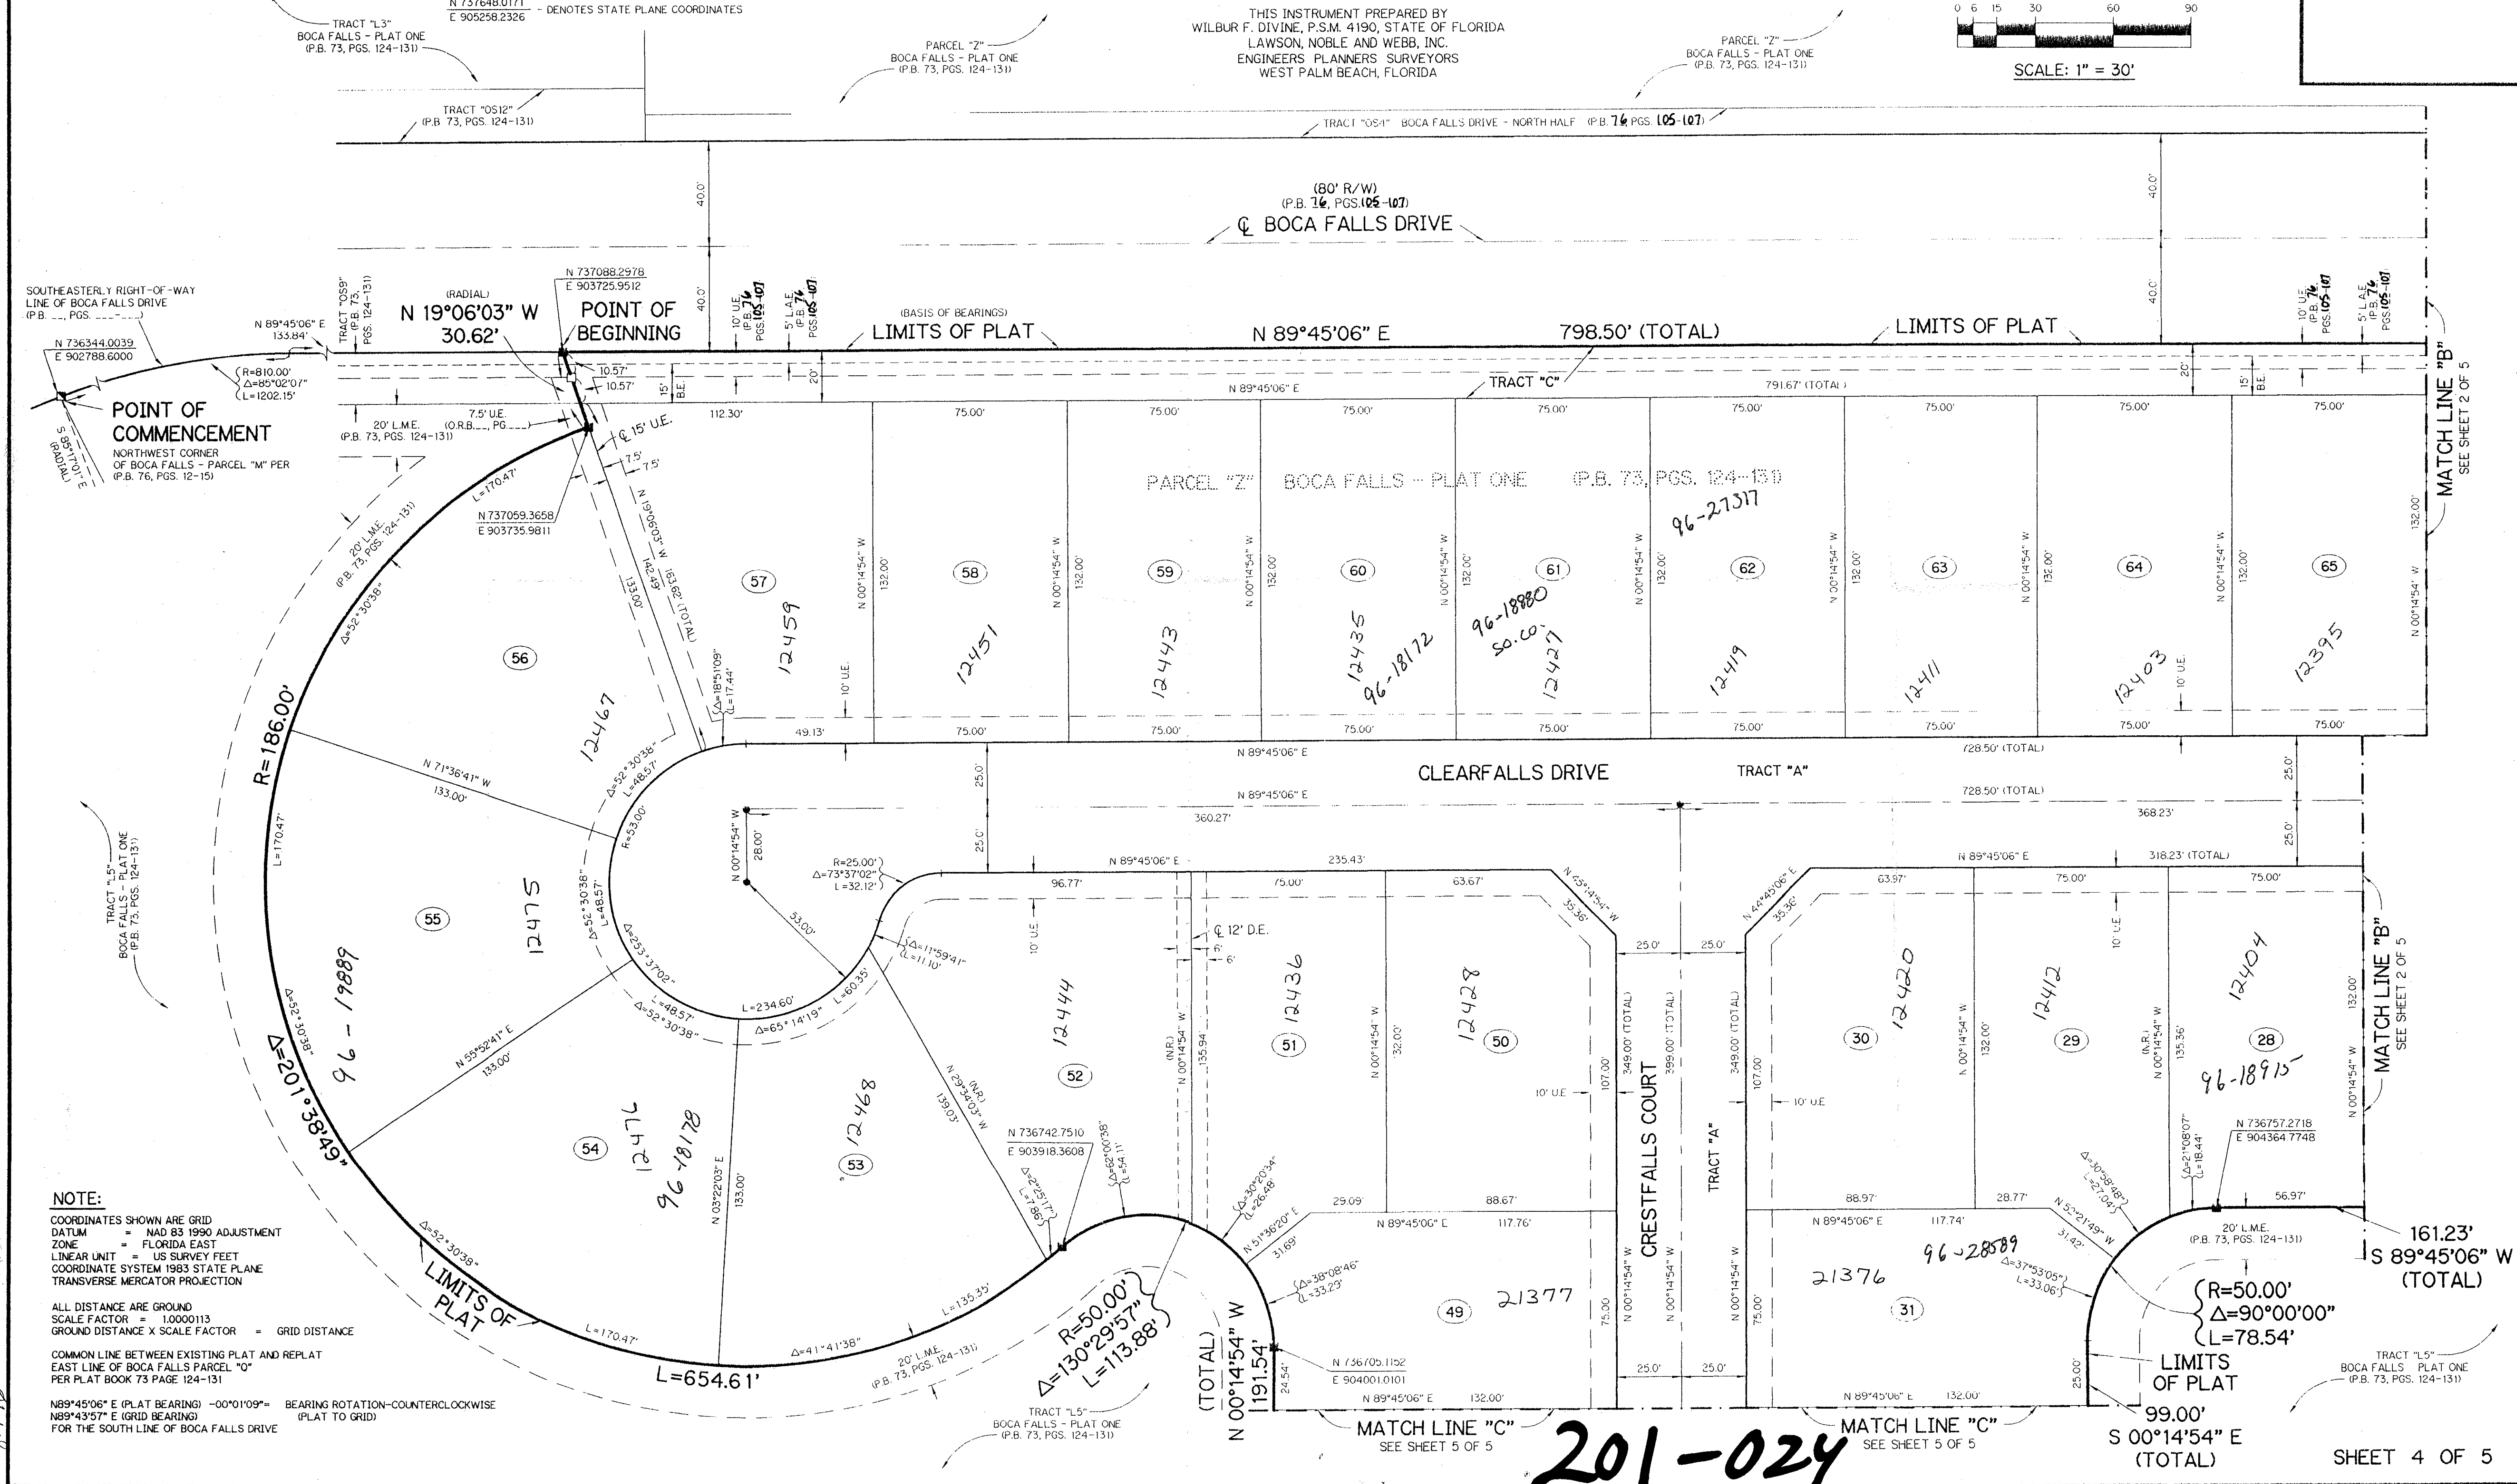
N 737648.0171
E 905258.2326 - DENOTES STATE PLANE COORDINATES

THIS INSTRUMENT PREPARED BY
WILBUR F. DIVINE, P.S.M. 4190, STATE OF FLORIDA
LAWSON, NOBLE AND WEBB, INC.
ENGINEERS PLANNERS SURVEYORS
WEST PALM BEACH, FLORIDA

0 6 15 30 60 90
SCALE: 1" = 30'

TRACT "L3"
BOCA FALLS - PLAT ONE
(P.B. 73, PGS. 124-131)

PARCEL "Z"
BOCA FALLS - PLAT ONE
(P.B. 73, PGS. 124-131)

PARCEL "Z"
BOCA FALLS - PLAT ONE
(P.B. 73, PGS. 124-131)

TRACT "OS12"
(P.B. 73, PGS. 124-131)

TRACT "OS4" BOCA FALLS DRIVE - NORTH HALF (P.B. 76 PGS. 105-107)

40.0'
40.0'
(80' R/W)
(P.B. 76, PGS. 105-107)
℄ BOCA FALLS DRIVE
40.0'
40.0'

SOUTHEASTERLY RIGHT-OF-WAY LINE OF BOCA FALLS DRIVE (P.B. __, PGS. ___-___)
N 89°45'06" E 133.84'
N 736344.0039
E 902788.6000
TRACT "OS9" (P.B. 73, PGS. 124-131)
(RADIAL)
N 19°06'03" W
30.62'
N 737088.2978
E 903725.9512
POINT OF BEGINNING
10' U.E. (P.B. 76 PGS. 105-107)
5' L.A.E. (P.B. 76 PGS. 105-107)
(BASIS OF BEARINGS)
LIMITS OF PLAT
N 89°45'06" E
798.50' (TOTAL)
LIMITS OF PLAT
10' U.E. (P.B. 76 PGS. 105-107)
5' L.A.E. (P.B. 76 PGS. 105-107)
R=810.00'
Δ=85°02'07"
L=1202.15'
10.57'
10.57'
15' B.E.
20'
N 89°45'06" E
TRACT "C"
791.67' (TOTAL)
20'
15' B.E.
MATCH LINE "B"
SEE SHEET 2 OF 5
POINT OF COMMENCEMENT
NORTHWEST CORNER OF BOCA FALLS - PARCEL "M" PER (P.B. 76, PGS. 12-15)
S 85°17'01" E (RADIAL)
20' L.M.E. (P.B. 73, PGS. 124-131)
7.5' U.E. (O.R.B.___, PG.___)
℄ 15' U.E.
7.5'
7.5'
112.30'
75.00'
75.00'
75.00'
75.00'
75.00'
75.00'
75.00'
75.00'
N 737059.3658
E 903735.9811
L=170.47'
20' L.M.E. (P.B. 73, PGS. 124-131)
Δ=52°30'38"
PARCEL "Z" BOCA FALLS - PLAT ONE (P.B. 73, PGS. 124-131)
96-27317
N 19°06'03" W 142.49'
133.00'
161.28' (TOTAL)
57
58
59
60
61
62
63
64
65
N 00°14'54" W
132.00'
12459
12451
12443
12435
96-18172
96-18880
50.00
12427
12419
12411
12403
12395
56
12467
10' U.E.
10' U.E.
Δ=18°51'09"
L=17.44'
49.13'
75.00'
75.00'
75.00'
75.00'
75.00'
75.00'
75.00'
75.00'
R=186.00'
N 71°36'41" W
133.00'
Δ=52°30'38"
L=48.57'
R=53.00'
N 89°45'06" E
728.50' (TOTAL)
25.0'
CLEARFALLS DRIVE
TRACT "A"
25.0'
N 00°14'54" W
28.00'
N 89°45'06" E
360.27'
728.50' (TOTAL)
368.23'
25.0'
25.0'
TRACT "L5"
BOCA FALLS - PLAT ONE
(P.B. 73, PGS. 124-131)
L=170.47'
R=25.00'
Δ=73°37'02"
L=32.12'
N 89°45'06" E
235.43'
96.77'
75.00'
63.67'
N 45°14'54" W
35.36'
N 89°45'06" E
318.23' (TOTAL)
N 44°45'06" E
35.36'
63.97'
75.00'
75.00'
55
12475
Δ=52°30'38"
L=48.57'
53.00'
Δ=11°59'41"
L=11.10'
10' U.E.
℄ 12' D.E.
6'
6'
12436
12428
25.0'
25.0'
12420
12412
12404
10' U.E.
Δ=253°37'02"
L=48.57'
Δ=52°30'38"
L=234.60'
Δ=65°14'19"
L=60.35'
12444
51
50
30
29
28
96-19889
Δ=52°30'38"
Δ=201°38'49"
N 55°52'41" E
133.00'
52
(N.R.)
N 00°14'54" W
135.94'
N 00°14'54" W
132.00'
10' U.E.
107.00'
349.00' (TOTAL)
399.00' (TOTAL)
349.00' (TOTAL)
107.00'
10' U.E.
CRESTFALLS COURT
TRACT "A"
N 00°14'54" W
132.00'
(N.R.)
N 00°14'54" W
135.36'
96-18915
132.00'
MATCH LINE "B"
SEE SHEET 2 OF 5
N 00°14'54" W
(N.R.)
N 29°34'03" W
139.03'
12468
53
54
12476
96-18178
N 03°22'03" E
133.00'
N 736742.7510
E 903918.3608
Δ=2°25'17"
L=1.96'
Δ=62°00'38"
L=54.11'
Δ=30°20'34"
L=26.48'
29.09'
88.67'
N 89°45'06" E
117.76'
88.97'
28.77'
N 89°45'06" E
117.74'
Δ=2°08'07"
L=18.44'
N 736757.2718
E 904364.7748
56.97'
Δ=30°58'48"
L=27.04'
N 52°21'49" W
31.42'
20' L.M.E.
(P.B. 73, PGS. 124-131)
161.23'
S 89°45'06" W
(TOTAL)
NOTE:
COORDINATES SHOWN ARE GRID
DATUM = NAD 83 1990 ADJUSTMENT
ZONE = FLORIDA EAST
LINEAR UNIT = US SURVEY FEET
COORDINATE SYSTEM 1983 STATE PLANE
TRANSVERSE MERCATOR PROJECTION

ALL DISTANCE ARE GROUND
SCALE FACTOR = 1.0000113
GROUND DISTANCE X SCALE FACTOR = GRID DISTANCE

COMMON LINE BETWEEN EXISTING PLAT AND REPLAT
EAST LINE OF BOCA FALLS PARCEL "O"
PER PLAT BOOK 73 PAGE 124-131

N89°45'06" E (PLAT BEARING) -00°01'09"= BEARING ROTATION-COUNTERCLOCKWISE
N89°43'57" E (GRID BEARING) (PLAT TO GRID)
FOR THE SOUTH LINE OF BOCA FALLS DRIVE
Δ=52°30'38"
LIMITS OF PLAT
L=170.47'
L=654.61'
Δ=41°41'38"
L=135.35'
20' L.M.E.
(P.B. 73, PGS. 124-131)
R=50.00'
Δ=130°29'57"
L=113.88'
N 51°36'20" E
31.69'
Δ=38°08'46"
L=33.29'
49
21377
96-28589
21376
Δ=37°53'05"
L=33.06'
31
R=50.00'
Δ=90°00'00"
L=78.54'
75.00'
N 00°14'54" W
N 00°14'54" W
N 00°14'54" W
75.00'
LIMITS OF PLAT
25.0'
25.0'
25.00'
TRACT "L5"
BOCA FALLS PLAT ONE
(P.B. 73, PGS. 124-131)
(TOTAL)
N 00°14'54" W
191.54'
24.54'
N 736705.1152
E 904001.0101
N 89°45'06" E
132.00'
N 89°45'06" E
132.00'
TRACT "L5"
BOCA FALLS - PLAT ONE
(P.B. 73, PGS. 124-131)
MATCH LINE "C"
SEE SHEET 5 OF 5
201-024
MATCH LINE "C"
SEE SHEET 5 OF 5
99.00'
S 00°14'54" E
(TOTAL)
SHEET 4 OF 5